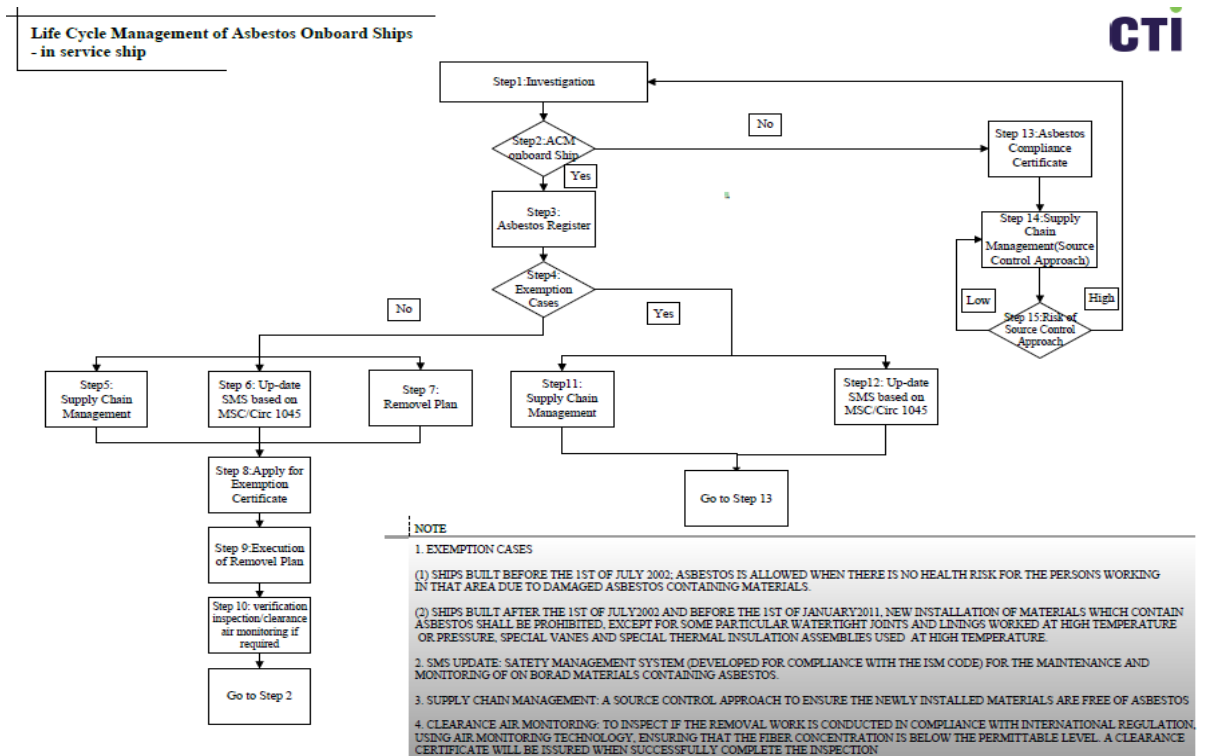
Life Cycle Management of Asbestos Onboard Ships
- in service ship

CTI

Step1:Investigation

Step2:ACM onboard Ship

No

Yes

Step 13:Asbestos Compliance Certificate

Step3: Asbestos Register

Step 14:Supply Chain Management(Source Control Approach)

Step4: Exemption Cases

Low

High

Step 15:Risk of Source Control Approach

No

Yes

Step5: Supply Chain Management

Step 6: Up-date SMS based on MSC/Circ 1045

Step 7: Removel Plan

Step11: Supply Chain Management

Step12: Up-date SMS based on MSC/Circ 1045

Step 8:Apply for Exemption Certificate

Go to Step 13

Step 9:Execution of Removel Plan

Step 10: verification inspection/clearance air monitoring if required

Go to Step 2

NOTE

1. EXEMPTION CASES

(1) SHIPS BUILT BEFORE THE 1ST OF JULY 2002; ASBESTOS IS ALLOWED WHEN THERE IS NO HEALTH RISK FOR THE PERSONS WORKING IN THAT AREA DUE TO DAMAGED ASBESTOS CONTAINING MATERIALS.

(2) SHIPS BUILT AFTER THE 1ST OF JULY2002 AND BEFORE THE 1ST OF JANUARY2011, NEW INSTALLATION OF MATERIALS WHICH CONTAIN ASBESTOS SHALL BE PROHIBITED, EXCEPT FOR SOME PARTICULAR WATERTIGHT JOINTS AND LININGS WORKED AT HIGH TEMPERATURE OR PRESSURE, SPECIAL VANES AND SPECIAL THERMAL INSULATION ASSEMBLIES USED AT HIGH TEMPERATURE.

2. SMS UPDATE: SATETY MANAGEMENT SYSTEM (DEVELOPED FOR COMPLIANCE WITH THE ISM CODE) FOR THE MAINTENANCE AND MONITORING OF ON BORAD MATERIALS CONTAINING ASBESTOS.

3. SUPPLY CHAIN MANAGEMENT: A SOURCE CONTROL APPROACH TO ENSURE THE NEWLY INSTALLED MATERIALS ARE FREE OF ASBESTOS

4. CLEARANCE AIR MONITORING: TO INSPECT IF THE REMOVAL WORK IS CONDUCTED IN COMPLIANCE WITH INTERNATIONAL REGULATION, USING AIR MONITORING TECHNOLOGY, ENSURING THAT THE FIBER CONCENTRATION IS BELOW THE PERMITTABLE LEVEL. A CLEARANCE CERTIFICATE WILL BE ISSURED WHEN SUCCESSFULLY COMPLETE THE INSPECTION